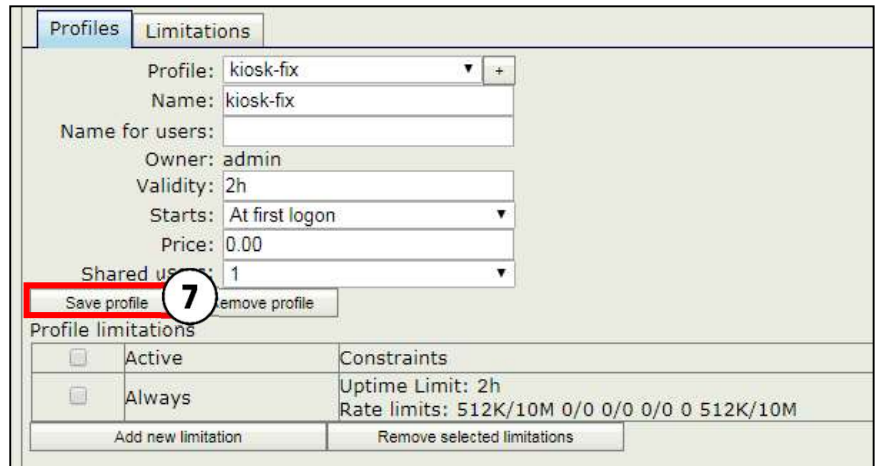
Profiles Limitations

Profile: kiosk-fix +
Name: kiosk-fix
Name for users:
Owner: admin
Validity: 2h
Starts: At first logon
Price: 0.00
Shared us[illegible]: 1

Save profile 7 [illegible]emove profile

Profile limitations

| | Active | Constraints |
|---|---|---|
| | Always | Uptime Limit: 2h Rate limits: 512K/10M 0/0 0/0 0/0 0 512K/10M |

Add new limitation Remove selected limitations